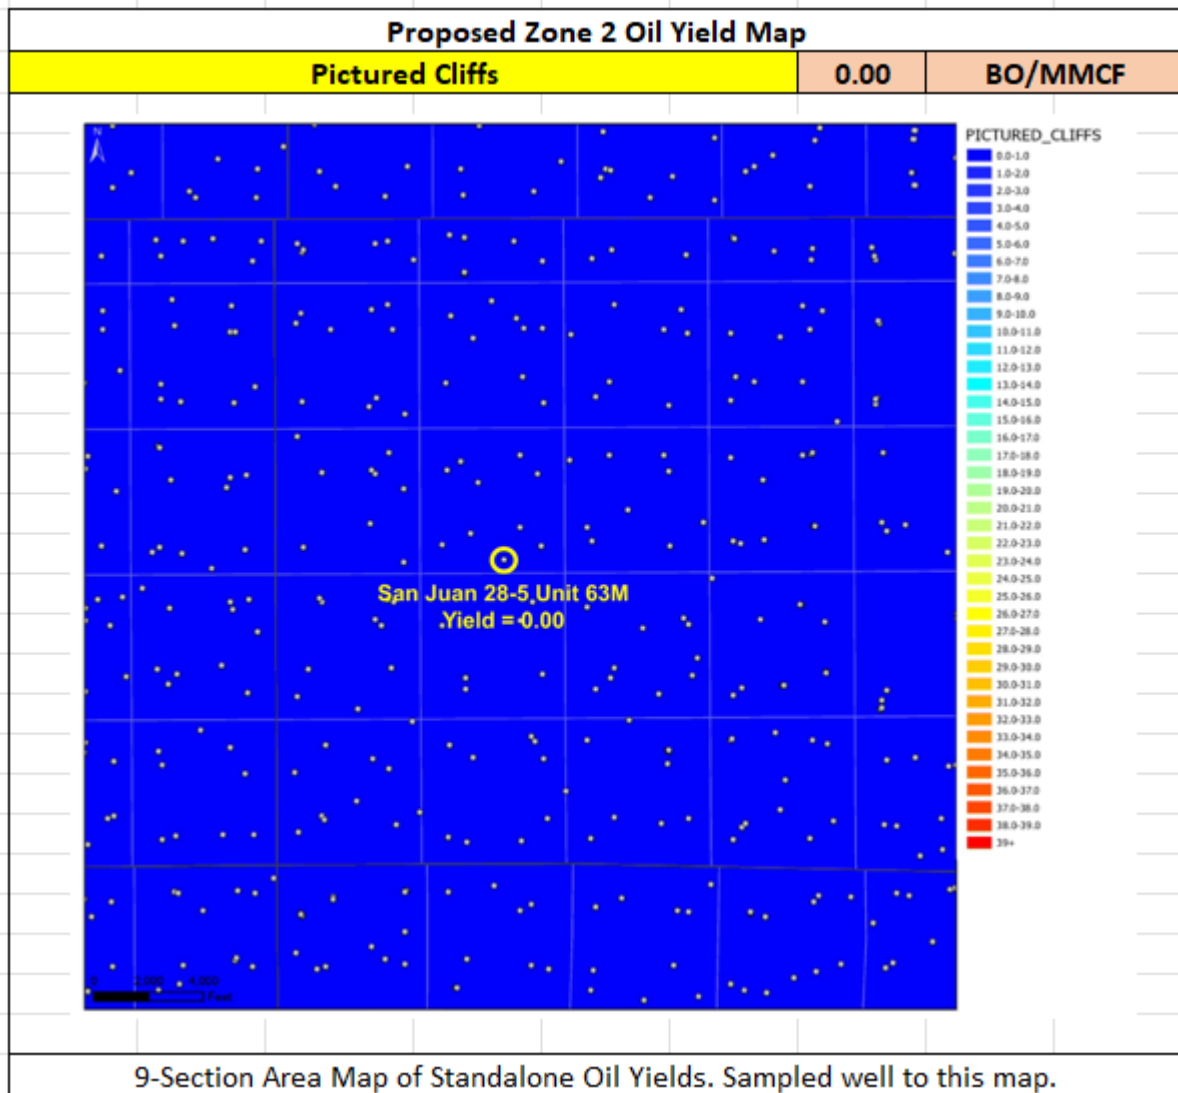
Proposed Zone 2 Oil Yield Map

| Pictured Cliffs | 0.00 | BO/MMCF |
|---|---|---|

N

San Juan 28-5 Unit 63M
Yield = 0.00

0 2,000 4,000 Feet

PICTURED_CLIFFS
0.0-1.0
1.0-2.0
2.0-3.0
3.0-4.0
4.0-5.0
5.0-6.0
6.0-7.0
7.0-8.0
8.0-9.0
9.0-10.0
10.0-11.0
11.0-12.0
12.0-13.0
13.0-14.0
14.0-15.0
15.0-16.0
16.0-17.0
17.0-18.0
18.0-19.0
19.0-20.0
20.0-21.0
21.0-22.0
22.0-23.0
23.0-24.0
24.0-25.0
25.0-26.0
26.0-27.0
27.0-28.0
28.0-29.0
29.0-30.0
30.0-31.0
31.0-32.0
32.0-33.0
33.0-34.0
34.0-35.0
35.0-36.0
36.0-37.0
37.0-38.0
38.0-39.0
39+

9-Section Area Map of Standalone Oil Yields. Sampled well to this map.